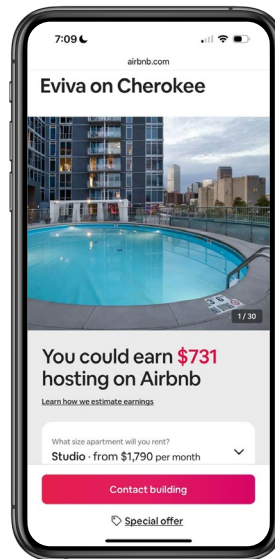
7:09

airbnb.com

Eviva on Cherokee

1 / 30

You could earn $731 hosting on Airbnb

Learn how we estimate earnings

What size apartment will you rent?

Studio · from $1,790 per month

Contact building

Special offer